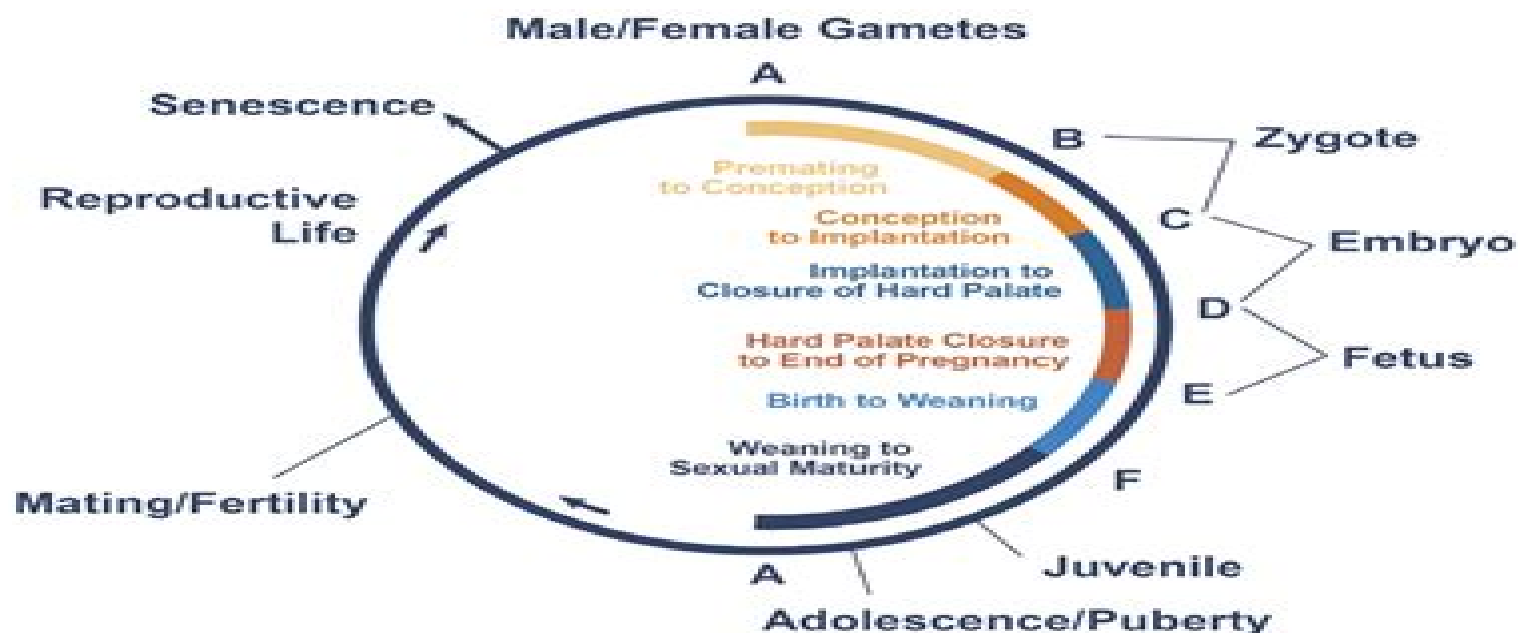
Male/Female Gametes

A

Senescence

B

Zygote

Premating to Conception

Reproductive Life

Conception to Implantation

C

Embryo

Implantation to Closure of Hard Palate

D

Hard Palate Closure to End of Pregnancy

Fetus

Birth to Weaning

E

Weaning to Sexual Maturity

F

Mating/Fertility

A

Juvenile

Adolescence/Puberty